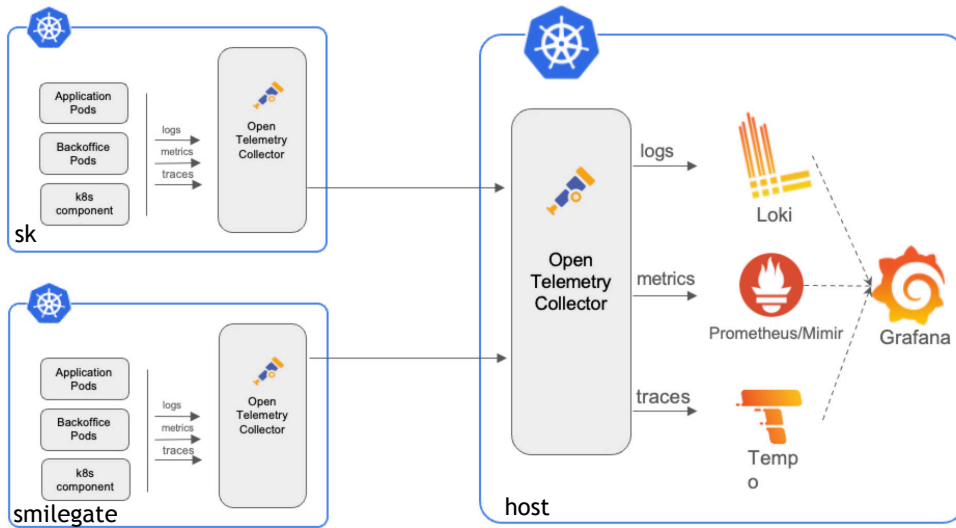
Application Pods
Backoffice Pods
k8s component
logs
metrics
traces
Open Telemetry Collector
sk

Application Pods
Backoffice Pods
k8s component
logs
metrics
traces
Open Telemetry Collector
smilegate

Open Telemetry Collector
logs
metrics
traces
Loki
Prometheus/Mimir
Temp
o
Grafana
host